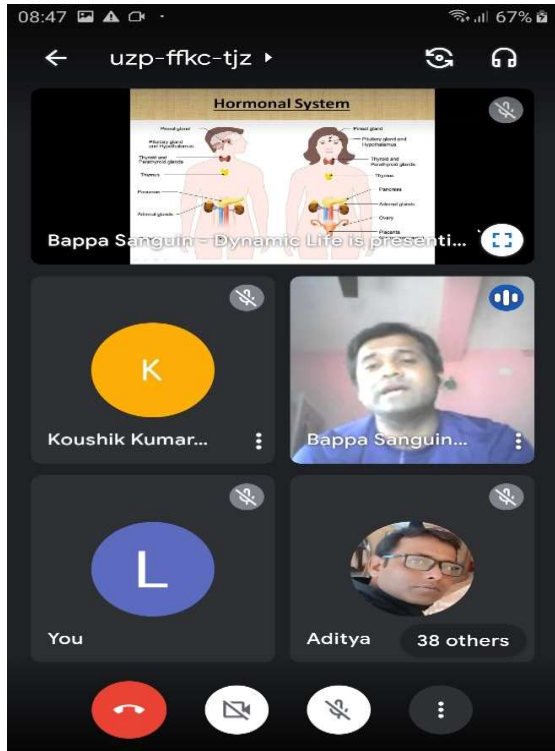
08:47

67%

uzp-ffkc-tjz ▸

Hormonal System

Pineal gland

Pituitary gland and Hypothalamus

Thyroid and Parathyroid glands

Thymus

Pancreas

Adrenal glands

Pineal gland

Pituitary gland and Hypothalamus

Thyroid and Parathyroid glands

Thymus

Pancreas

Adrenal glands

Ovary

Placenta

Bappa Sanguin - Dynamic Life is presenti...

K

Koushik Kumar...

Bappa Sanguin...

L

You

Aditya

38 others